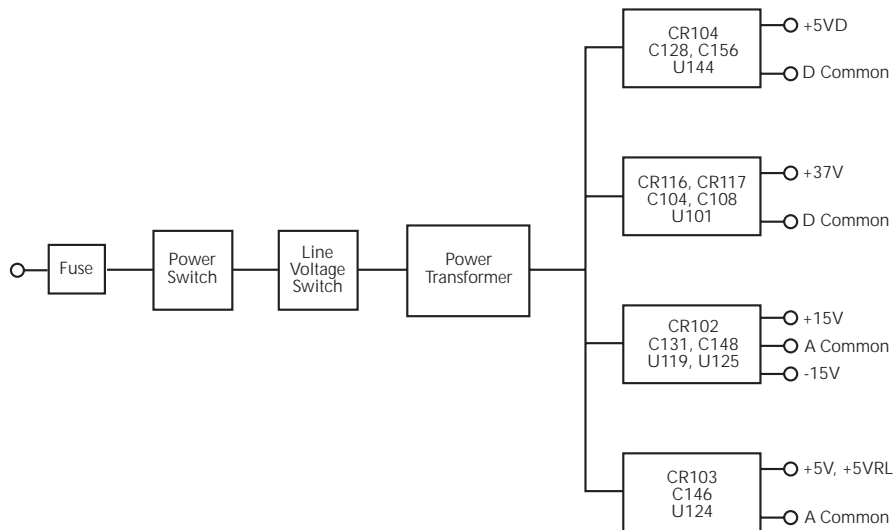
Fuse

Power Switch

Line Voltage Switch

Power Transformer

CR104
C128, C156
U144

+5VD

D Common

CR116, CR117
C104, C108
U101

+37V

D Common

CR102
C131, C148
U119, U125

+15V

A Common

-15V

CR103
C146
U124

+5V, +5VRL

A Common